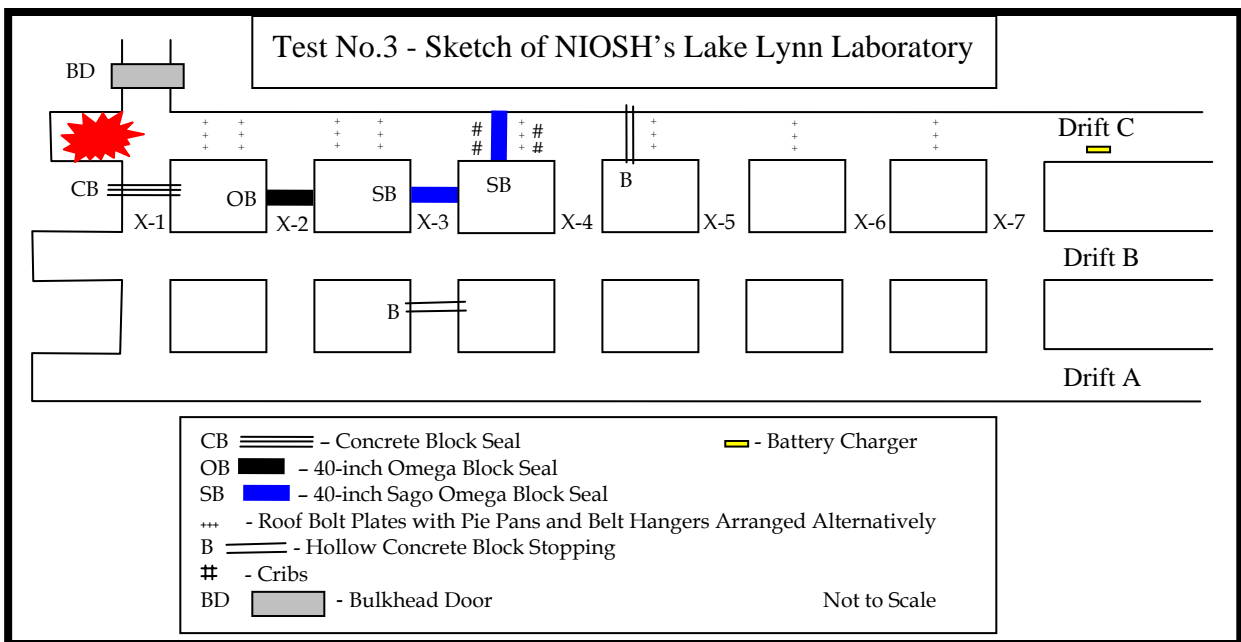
Test No.3 - Sketch of NIOSH's Lake Lynn Laboratory

BD

CB

X-1

OB

X-2

SB

X-3

# #
# #

SB

X-4

B

X-5

X-6

X-7

Drift C

Drift B

B

Drift A

CB – Concrete Block Seal
- Battery Charger
OB – 40-inch Omega Block Seal
SB – 40-inch Sago Omega Block Seal
+++ - Roof Bolt Plates with Pie Pans and Belt Hangers Arranged Alternatively
B - Hollow Concrete Block Stopping
# - Cribs
BD - Bulkhead Door
Not to Scale